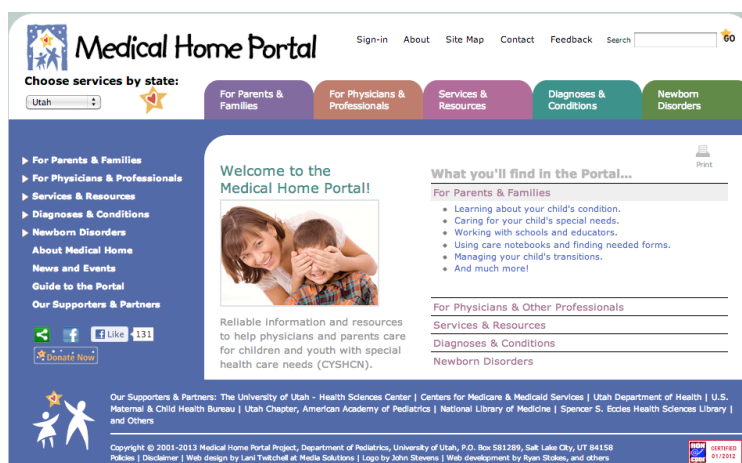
Medical Home Portal

Sign-in About Site Map Contact Feedback Search GO

Choose services by state:
Utah

For Parents & Families
For Physicians & Professionals
Services & Resources
Diagnoses & Conditions
Newborn Disorders

For Parents & Families
For Physicians & Professionals
Services & Resources
Diagnoses & Conditions
Newborn Disorders
About Medical Home
News and Events
Guide to the Portal
Our Supporters & Partners

Like 131

Donate Now

Welcome to the Medical Home Portal!

Reliable information and resources to help physicians and parents care for children and youth with special health care needs (CYSHCN).

Print

What you'll find in the Portal...

For Parents & Families

- Learning about your child's condition.
- Caring for your child's special needs.
- Working with schools and educators.
- Using care notebooks and finding needed forms.
- Managing your child's transitions.
- And much more!

For Physicians & Other Professionals
Services & Resources
Diagnoses & Conditions
Newborn Disorders

Our Supporters & Partners: The University of Utah - Health Sciences Center | Centers for Medicare & Medicaid Services | Utah Department of Health | U.S. Maternal & Child Health Bureau | Utah Chapter, American Academy of Pediatrics | National Library of Medicine | Spencer S. Eccles Health Sciences Library | and Others

Copyright © 2001-2013 Medical Home Portal Project, Department of Pediatrics, University of Utah, P.O. Box 581289, Salt Lake City, UT 84158
Policies | Disclaimer | Web design by Lani Twitchell at Media Solutions | Logo by John Stevens | Web development by Ryan Stokes, and others

CERTIFIED 01/2012